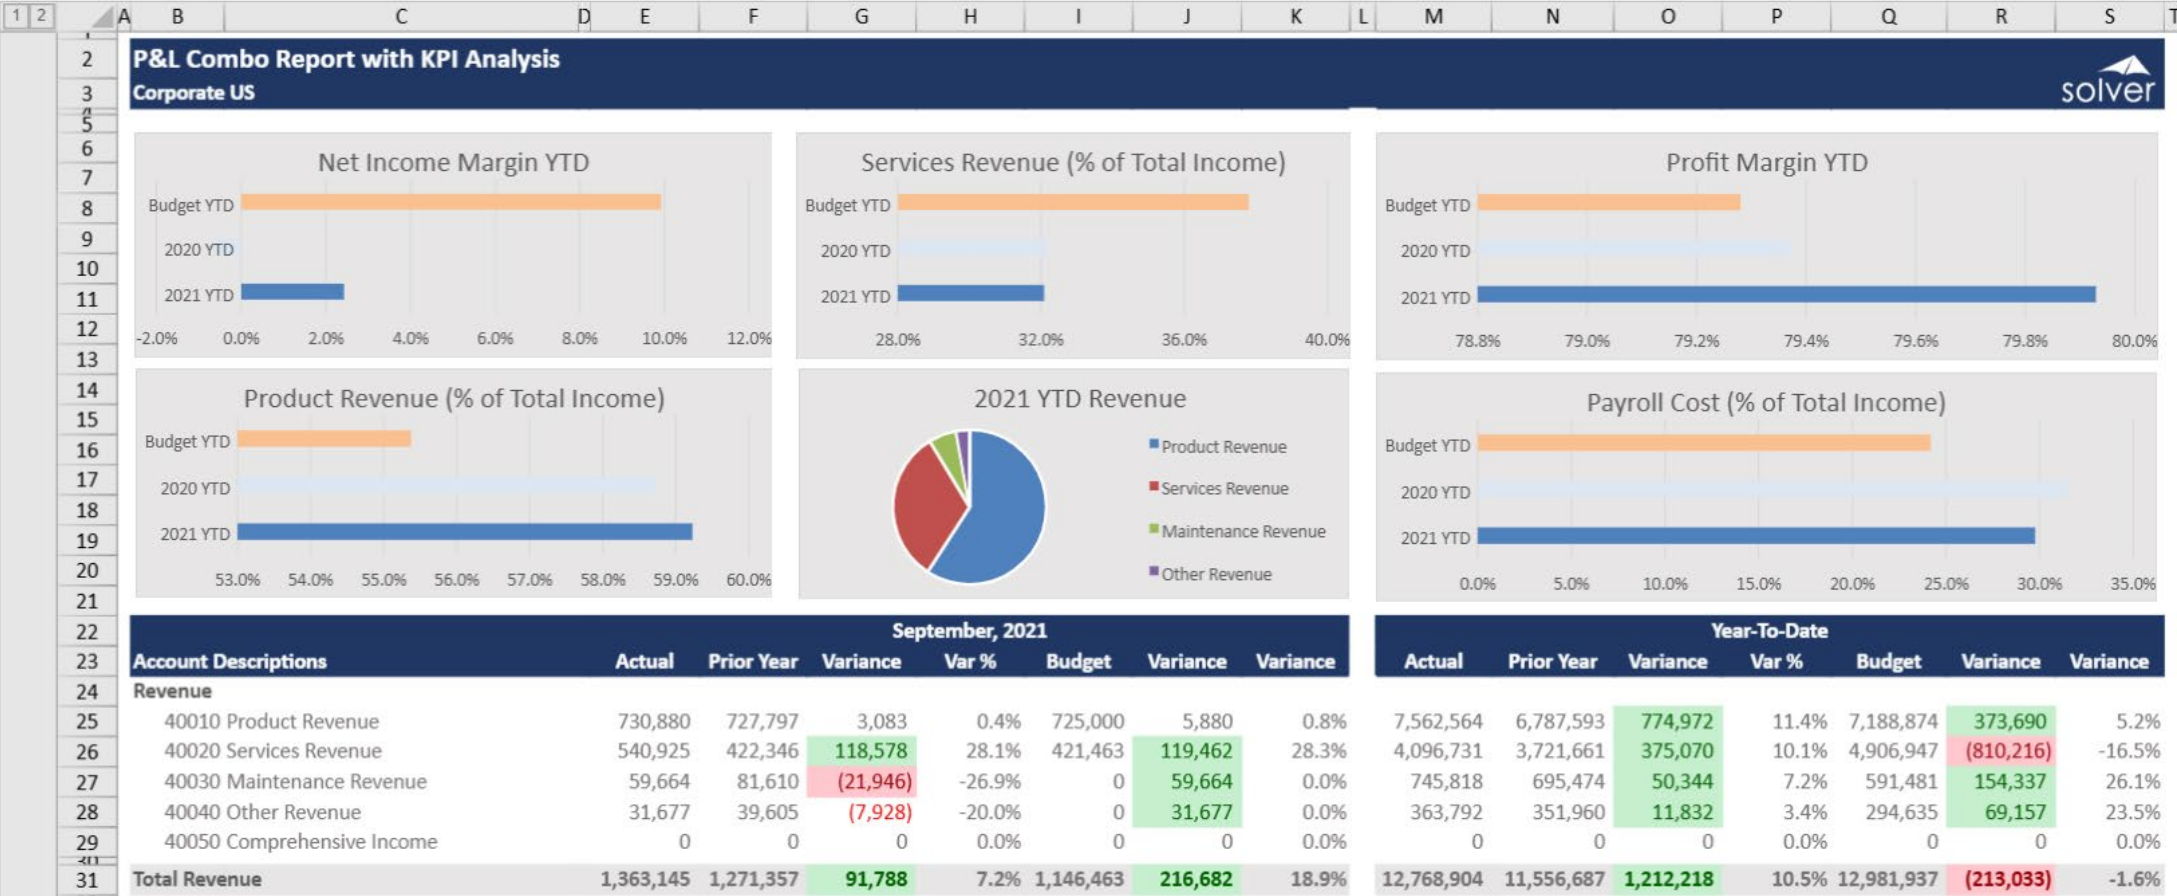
1 2

A B C D E F G H I J K L M N O P Q R S T

2 P&L Combo Report with KPI Analysis
3 Corporate US
solver

Net Income Margin YTD

Budget YTD
2020 YTD
2021 YTD
-2.0% 0.0% 2.0% 4.0% 6.0% 8.0% 10.0% 12.0%

Services Revenue (% of Total Income)

Budget YTD
2020 YTD
2021 YTD
28.0% 32.0% 36.0% 40.0%

Profit Margin YTD

Budget YTD
2020 YTD
2021 YTD
78.8% 79.0% 79.2% 79.4% 79.6% 79.8% 80.0%

Product Revenue (% of Total Income)

Budget YTD
2020 YTD
2021 YTD
53.0% 54.0% 55.0% 56.0% 57.0% 58.0% 59.0% 60.0%

2021 YTD Revenue

Product Revenue
Services Revenue
Maintenance Revenue
Other Revenue

Payroll Cost (% of Total Income)

Budget YTD
2020 YTD
2021 YTD
0.0% 5.0% 10.0% 15.0% 20.0% 25.0% 30.0% 35.0%

| Account Descriptions | September, 2021 Actual | Prior Year | Variance | Var % | Budget | Variance | Variance | Year-To-Date Actual | Prior Year | Variance | Var % | Budget | Variance | Variance |
|---|---|---|---|---|---|---|---|---|---|---|---|---|---|---|
| Revenue | | | | | | | | | | | | | | |
| 40010 Product Revenue | 730,880 | 727,797 | 3,083 | 0.4% | 725,000 | 5,880 | 0.8% | 7,562,564 | 6,787,593 | 774,972 | 11.4% | 7,188,874 | 373,690 | 5.2% |
| 40020 Services Revenue | 540,925 | 422,346 | 118,578 | 28.1% | 421,463 | 119,462 | 28.3% | 4,096,731 | 3,721,661 | 375,070 | 10.1% | 4,906,947 | (810,216) | -16.5% |
| 40030 Maintenance Revenue | 59,664 | 81,610 | (21,946) | -26.9% | 0 | 59,664 | 0.0% | 745,818 | 695,474 | 50,344 | 7.2% | 591,481 | 154,337 | 26.1% |
| 40040 Other Revenue | 31,677 | 39,605 | (7,928) | -20.0% | 0 | 31,677 | 0.0% | 363,792 | 351,960 | 11,832 | 3.4% | 294,635 | 69,157 | 23.5% |
| 40050 Comprehensive Income | 0 | 0 | 0 | 0.0% | 0 | 0 | 0.0% | 0 | 0 | 0 | 0.0% | 0 | 0 | 0.0% |
| Total Revenue | 1,363,145 | 1,271,357 | 91,788 | 7.2% | 1,146,463 | 216,682 | 18.9% | 12,768,904 | 11,556,687 | 1,212,218 | 10.5% | 12,981,937 | (213,033) | -1.6% |